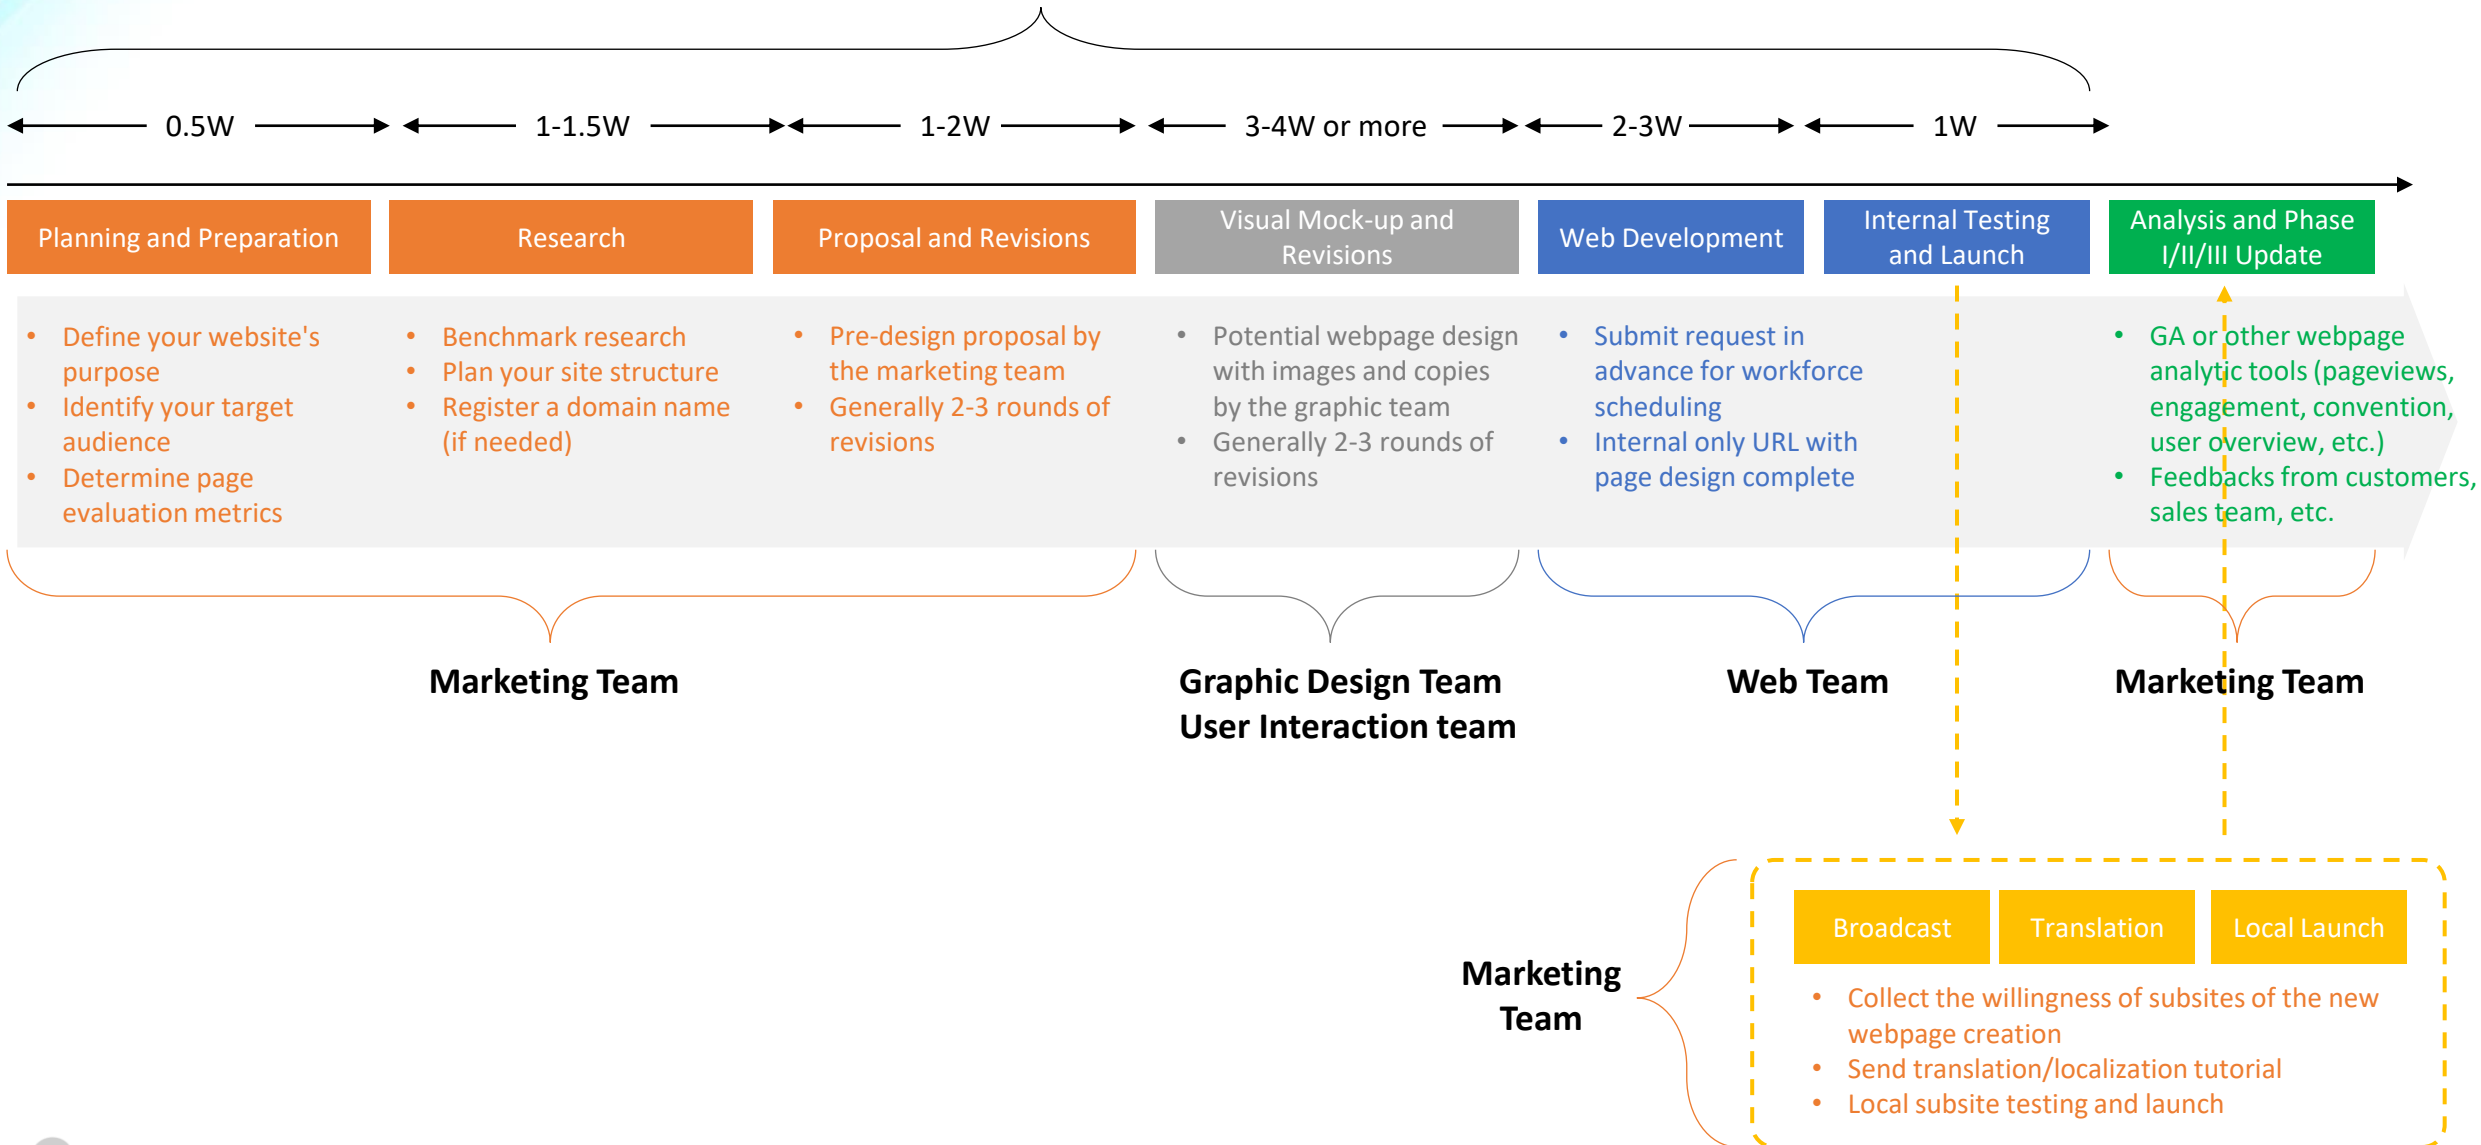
0.5W

1-1.5W

1-2W

3-4W or more

2-3W

1W

Planning and Preparation

Research

Proposal and Revisions

Visual Mock-up and Revisions

Web Development

Internal Testing and Launch

Analysis and Phase I/II/III Update

- Define your website's purpose
- Identify your target audience
- Determine page evaluation metrics

- Benchmark research
- Plan your site structure
- Register a domain name (if needed)

- Pre-design proposal by the marketing team
- Generally 2-3 rounds of revisions

- Potential webpage design with images and copies by the graphic team
- Generally 2-3 rounds of revisions

- Submit request in advance for workforce scheduling
- Internal only URL with page design complete

- GA or other webpage analytic tools (pageviews, engagement, convention, user overview, etc.)
- Feedbacks from customers, sales team, etc.

Marketing Team

Graphic Design Team
User Interaction team

Web Team

Marketing Team

Marketing Team

Broadcast

Translation

Local Launch

- Collect the willingness of subsites of the new webpage creation
- Send translation/localization tutorial
- Local subsite testing and launch